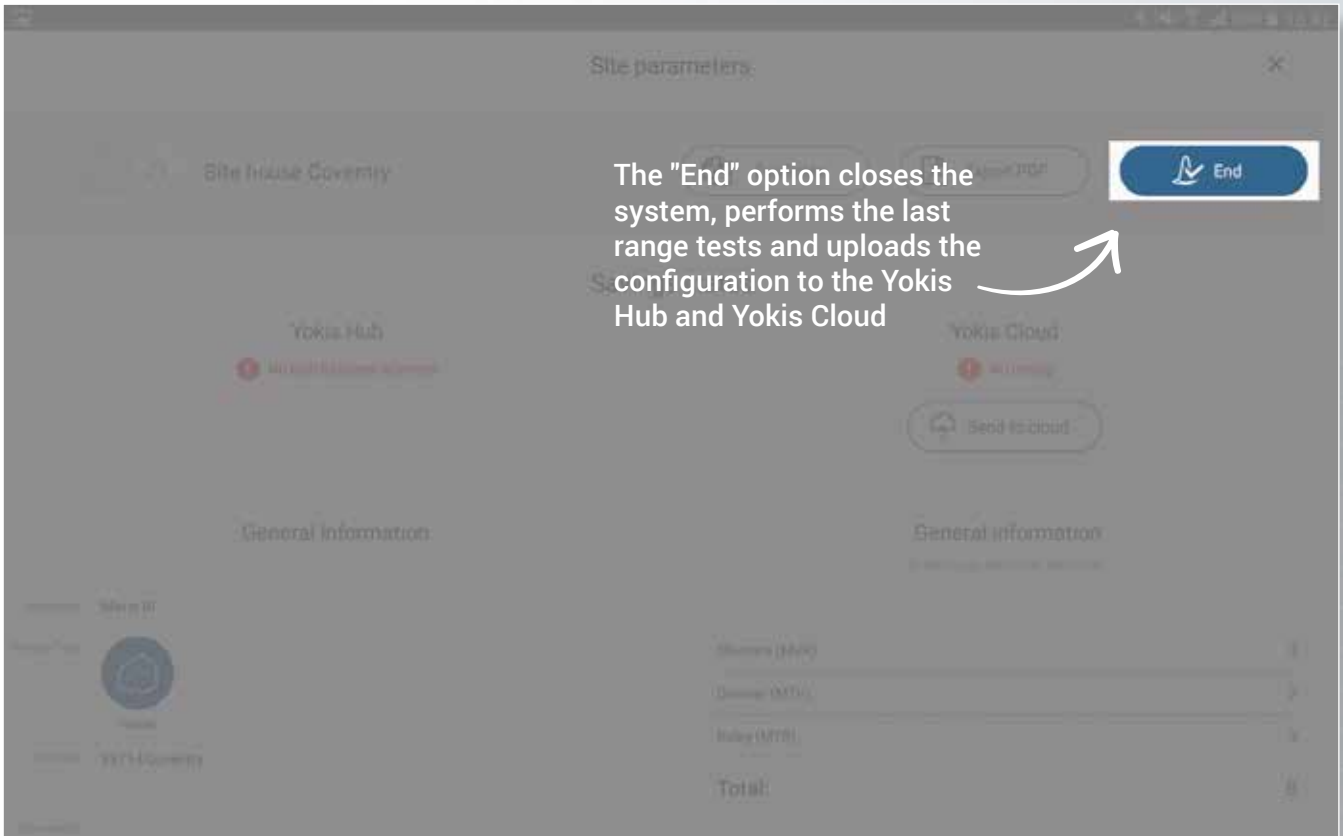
Site parameters

×

Site house Coventry

Export PDF

End

The "End" option closes the system, performs the last range tests and uploads the configuration to the Yokis Hub and Yokis Cloud

Yokis Hub

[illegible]

Yokis Cloud

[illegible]

Send to cloud

General information

General information

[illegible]

| | |
|---|---|
| Shutters (MVR) | 3 |
| Dimmer (MTV) | 2 |
| Relay (MTR) | 3 |
| Total: | 8 |